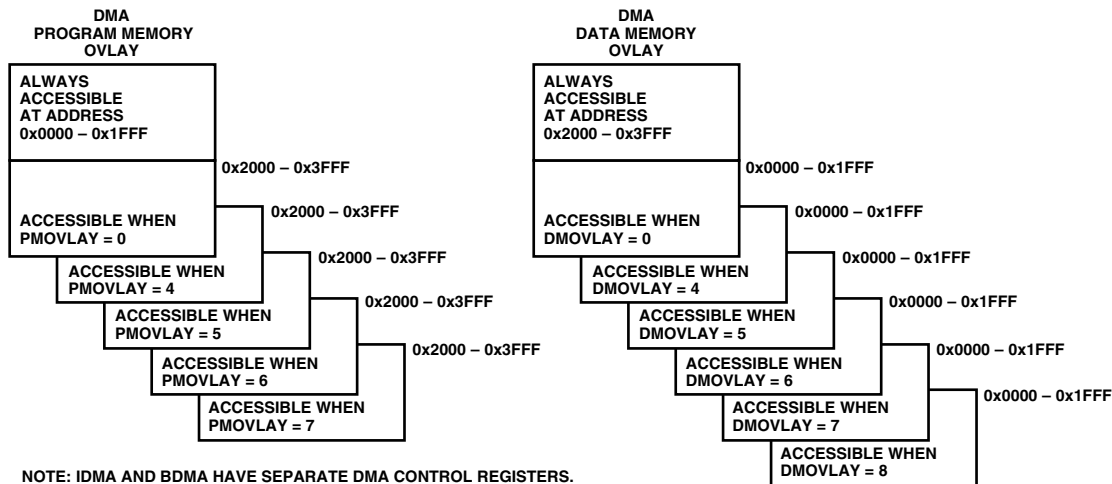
DMA
PROGRAM MEMORY
OVLAY

ALWAYS
ACCESSIBLE
AT ADDRESS
0x0000 – 0x1FFF

0x2000 – 0x3FFF

ACCESSIBLE WHEN
PMOVLAY = 0

0x2000 – 0x3FFF

ACCESSIBLE WHEN
PMOVLAY = 4

0x2000 – 0x3FFF

ACCESSIBLE WHEN
PMOVLAY = 5

0x2000 – 0x3FFF

ACCESSIBLE WHEN
PMOVLAY = 6

0x2000 – 0x3FFF

ACCESSIBLE WHEN
PMOVLAY = 7

DMA
DATA MEMORY
OVLAY

ALWAYS
ACCESSIBLE
AT ADDRESS
0x2000 – 0x3FFF

0x0000 – 0x1FFF

ACCESSIBLE WHEN
DMOVLAY = 0

0x0000 – 0x1FFF

ACCESSIBLE WHEN
DMOVLAY = 4

0x0000 – 0x1FFF

ACCESSIBLE WHEN
DMOVLAY = 5

0x0000 – 0x1FFF

ACCESSIBLE WHEN
DMOVLAY = 6

0x0000 – 0x1FFF

ACCESSIBLE WHEN
DMOVLAY = 7

0x0000 – 0x1FFF

ACCESSIBLE WHEN
DMOVLAY = 8

NOTE: IDMA AND BDMA HAVE SEPARATE DMA CONTROL REGISTERS.